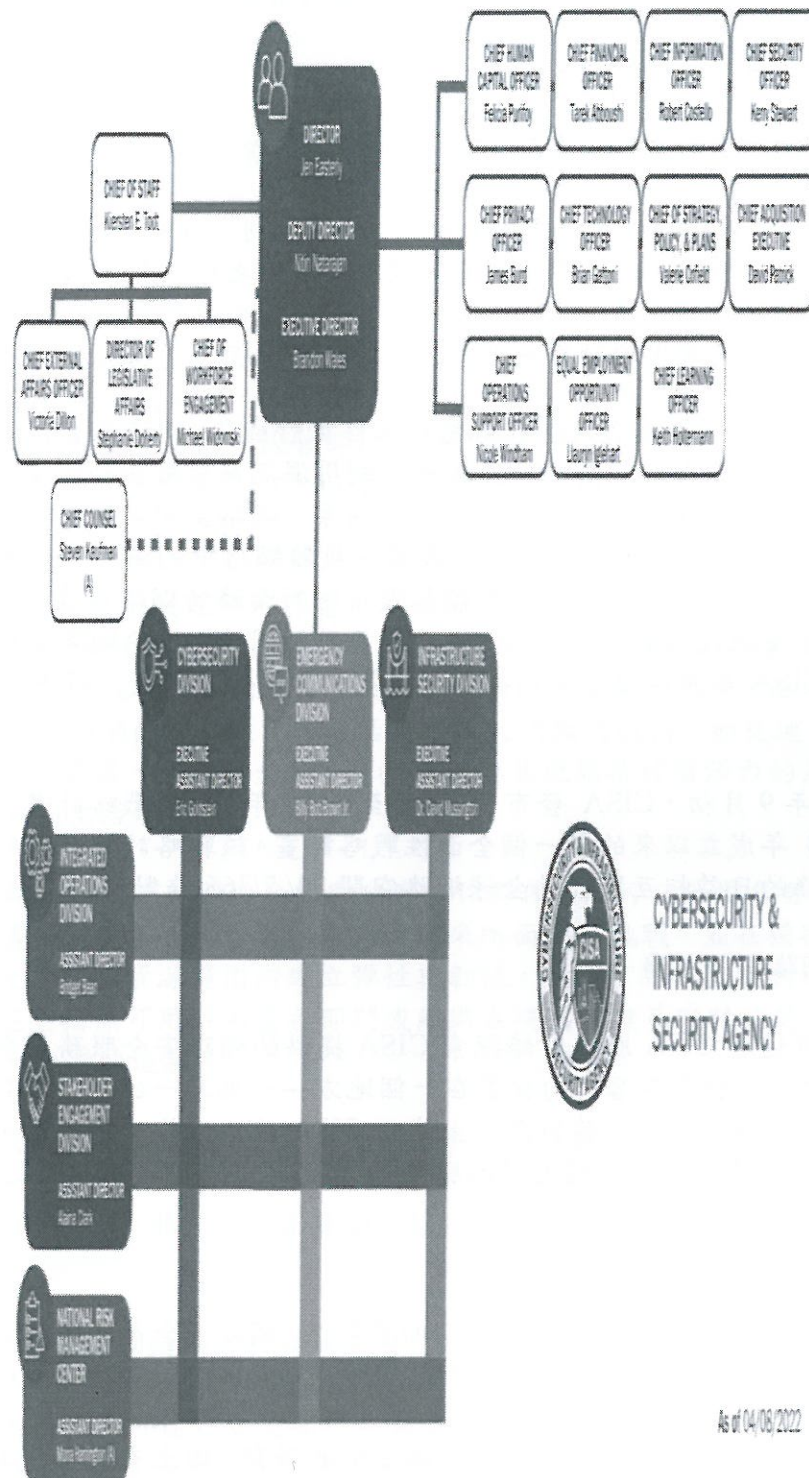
DIRECTOR
Jen Easterly

DEPUTY DIRECTOR
Nitin Natarajan

EXECUTIVE DIRECTOR
Brandon Wales

CHIEF OF STAFF
Kiersten E. Todt

CHIEF EXTERNAL AFFAIRS OFFICER
Victoria Dillon

DIRECTOR OF LEGISLATIVE AFFAIRS
Stephenie Doherty

CHIEF OF WORKFORCE ENGAGEMENT
Michael Widomski

CHIEF COUNSEL
Steven Kaufman
(A)

CHIEF HUMAN CAPITAL OFFICER
Felicia Purifoy

CHIEF FINANCIAL OFFICER
Tarek Abboushi

CHIEF INFORMATION OFFICER
Robert Costello

CHIEF SECURITY OFFICER
Kerry Stewart

CHIEF PRIVACY OFFICER
James Burd

CHIEF TECHNOLOGY OFFICER
Brian Gattoni

CHIEF OF STRATEGY, POLICY, & PLANS
Valerie Cofield

CHIEF ACQUISITION EXECUTIVE
David Patrick

CHIEF OPERATIONS SUPPORT OFFICER
Nicole Windham

EQUAL EMPLOYMENT OPPORTUNITY OFFICER
Lleunyn Iglehart

CHIEF LEARNING OFFICER
Keith Holtermann

CYBERSECURITY DIVISION
EXECUTIVE ASSISTANT DIRECTOR
Eric Goldstein

EMERGENCY COMMUNICATIONS DIVISION
EXECUTIVE ASSISTANT DIRECTOR
Billy Bob Brown Jr.

INFRASTRUCTURE SECURITY DIVISION
EXECUTIVE ASSISTANT DIRECTOR
Dr. David Mussington

INTEGRATED OPERATIONS DIVISION
ASSISTANT DIRECTOR
Bridget Bean

STAKEHOLDER ENGAGEMENT DIVISION
ASSISTANT DIRECTOR
Alaina Clark

NATIONAL RISK MANAGEMENT CENTER
ASSISTANT DIRECTOR
Mona Harrington (A)

CISA
CYBERSECURITY & INFRASTRUCTURE SECURITY AGENCY

As of 04/08/2022